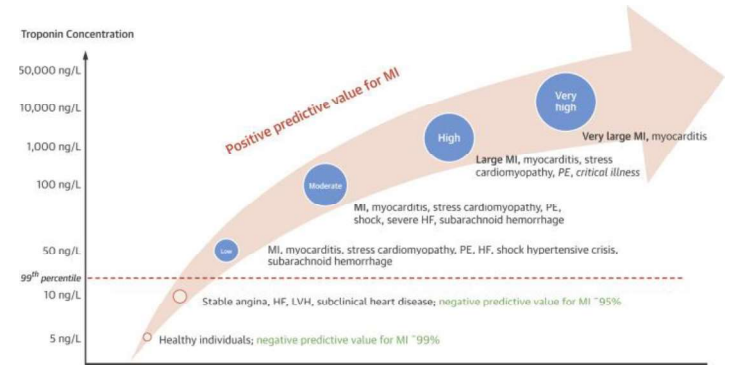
Troponin Concentration

50,000 ng/L

10,000 ng/L

1,000 ng/L

100 ng/L

50 ng/L

$99^{th}$ percentile

10 ng/L

5 ng/L

Positive predictive value for MI

Very high

Very large MI, myocarditis

High

Large MI, myocarditis, stress cardiomyopathy, PE, critical illness

Moderate

MI, myocarditis, stress cardiomyopathy, PE, shock, severe HF, subarachnoid hemorrhage

Low

MI, myocarditis, stress cardiomyopathy, PE, HF, shock hypertensive crisis, subarachnoid hemorrhage

Stable angina, HF, LVH, subclinical heart disease; negative predictive value for MI ~95%

Healthy individuals; negative predictive value for MI ~99%